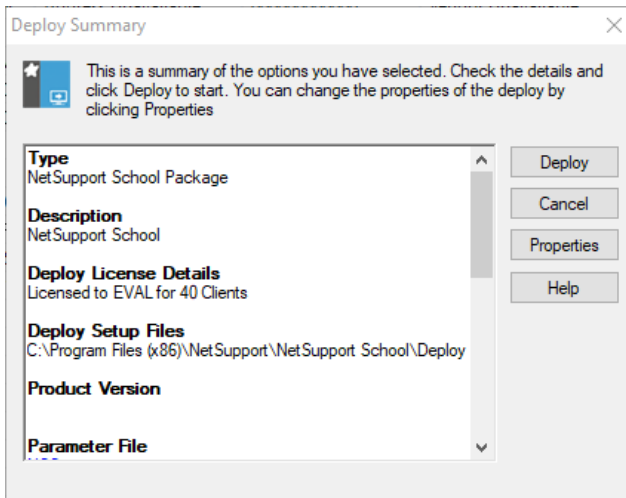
Deploy Summary

This is a summary of the options you have selected. Check the details and click Deploy to start. You can change the properties of the deploy by clicking Properties

Type
NetSupport School Package

Description
NetSupport School

Deploy License Details
Licensed to EVAL for 40 Clients

Deploy Setup Files
C:\Program Files (x86)\NetSupport\NetSupport School\Deploy

Product Version

Parameter File
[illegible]

Deploy

Cancel

Properties

Help